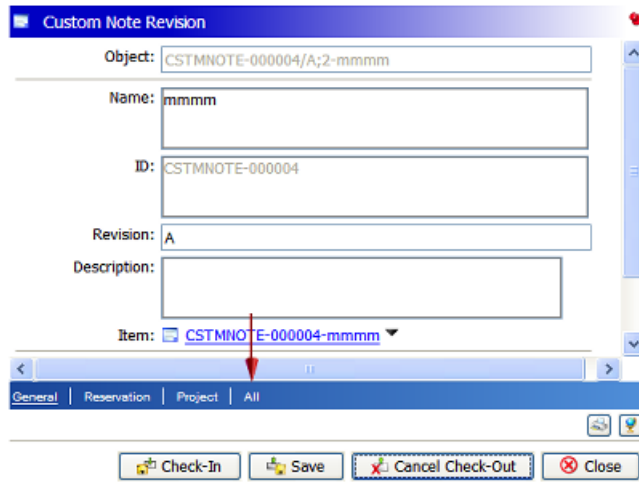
Custom Note Revision

Object: CSTMNOTE-000004/A;2-mmmm

Name: mmmm

ID: CSTMNOTE-000004

Revision: A

Description:

Item: CSTMNOTE-000004-mmmm

General | Reservation | Project | All

Check-In
Save
Cancel Check-Out
Close